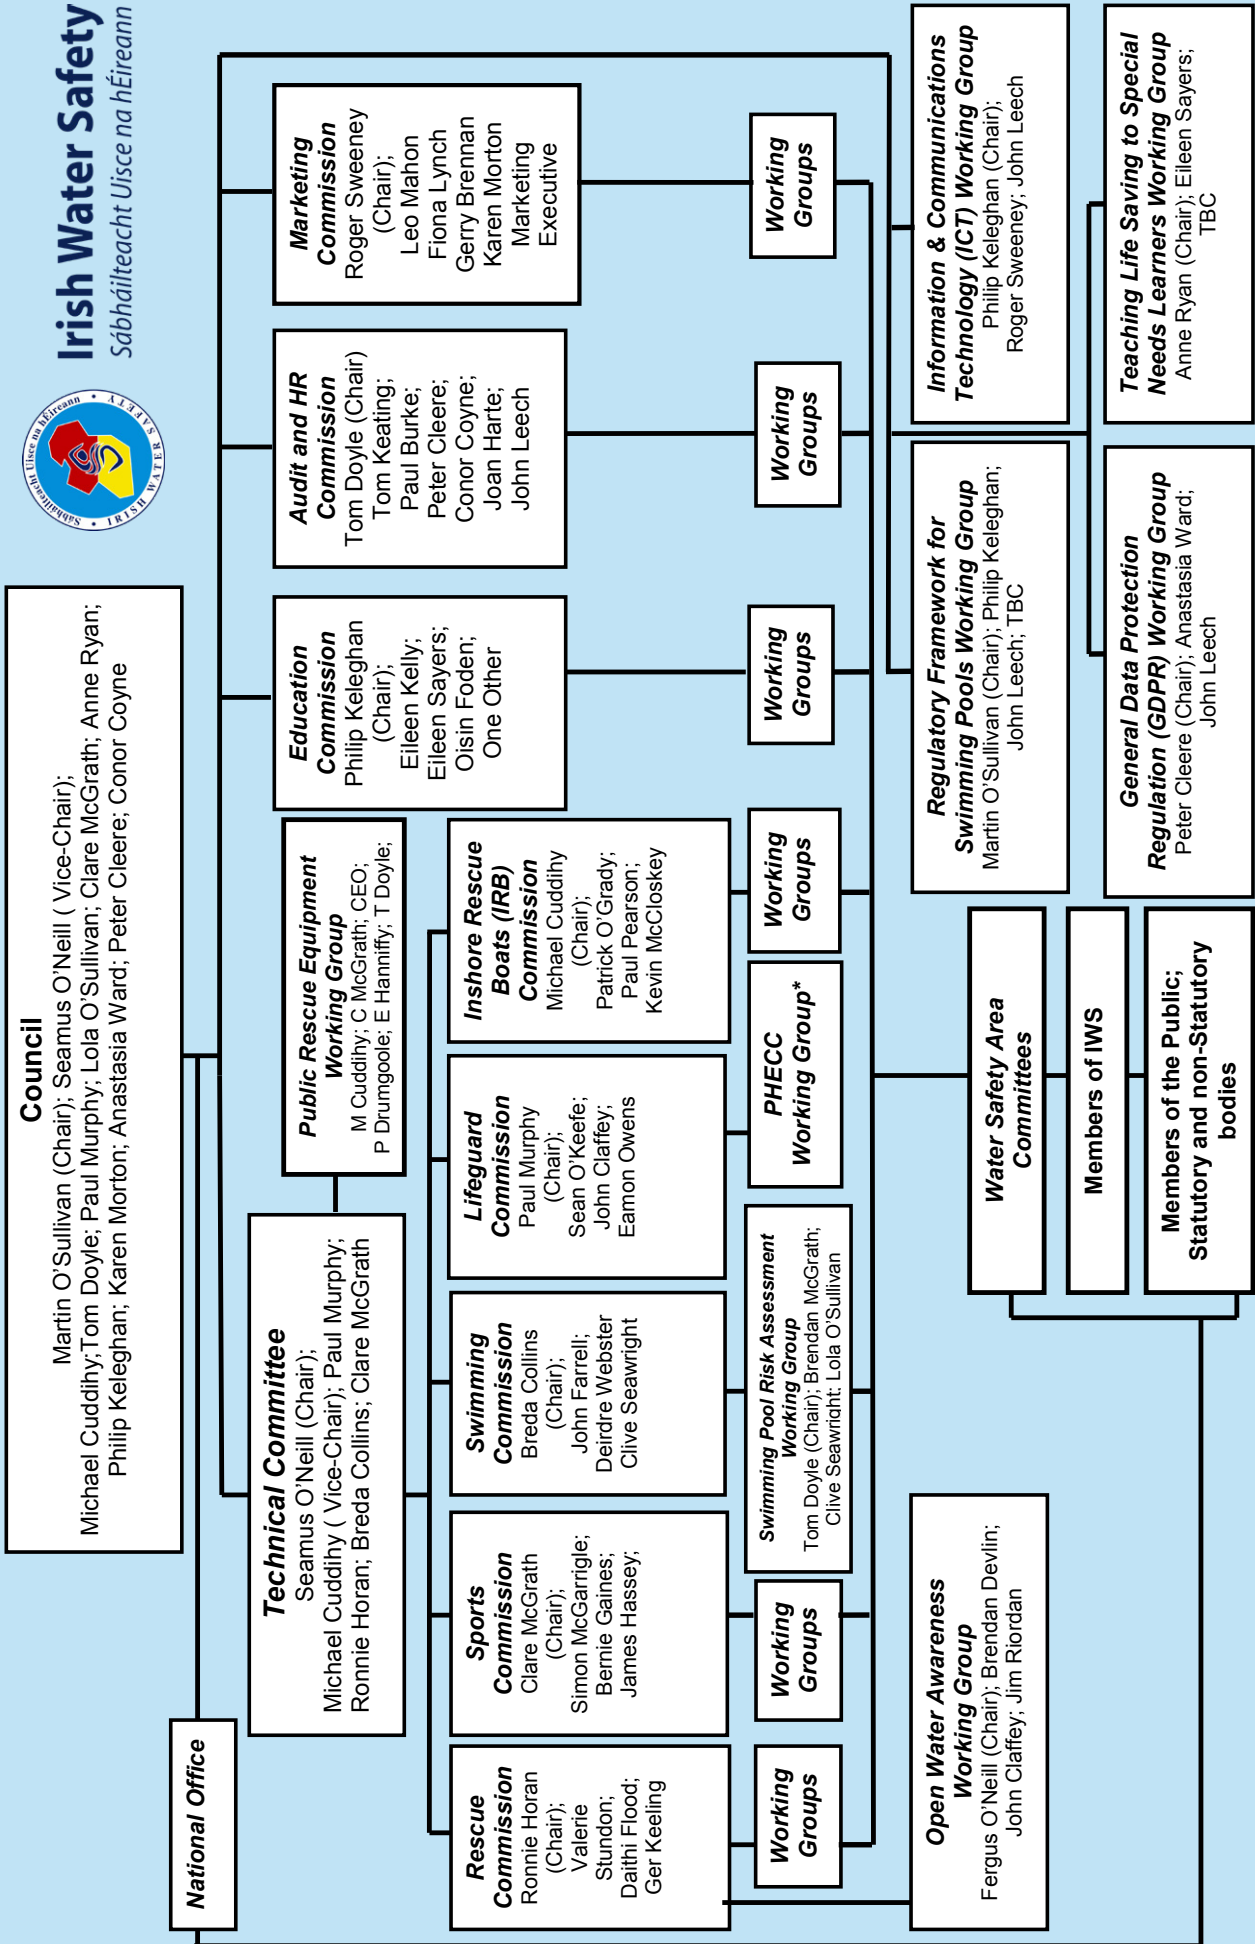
Irish Water Safety
Sábháilteacht Uisce na hÉireann

Sábháilteacht Uisce na hÉireann • IRISH WATER SAFETY •

Council
Martin O'Sullivan (Chair); Seamus O'Neill ( Vice-Chair);
Michael Cuddihy;Tom Doyle; Paul Murphy; Lola O'Sullivan; Clare McGrath; Anne Ryan;
Philip Keleghan; Karen Morton; Anastasia Ward; Peter Cleere; Conor Coyne

Marketing Commission
Roger Sweeney (Chair);
Leo Mahon
Fiona Lynch
Gerry Brennan
Karen Morton
Marketing Executive

Working Groups

Audit and HR Commission
Tom Doyle (Chair)
Tom Keating;
Paul Burke;
Peter Cleere;
Conor Coyne;
Joan Harte;
John Leech

Working Groups

Education Commission
Philip Keleghan (Chair);
Eileen Kelly;
Eileen Sayers;
Oisin Foden;
One Other

Working Groups

Information & Communications Technology (ICT) Working Group
Philip Keleghan (Chair);
Roger Sweeney; John Leech

Teaching Life Saving to Special Needs Learners Working Group
Anne Ryan (Chair); Eileen Sayers;
TBC

Regulatory Framework for Swimming Pools Working Group
Martin O'Sullivan (Chair); Philip Keleghan;
John Leech; TBC

General Data Protection Regulation (GDPR) Working Group
Peter Cleere (Chair); Anastasia Ward;
John Leech

Public Rescue Equipment Working Group
M Cuddihy; C McGrath; CEO;
P Drumgoole; E Hanniffy; T Doyle;

Inshore Rescue Boats (IRB) Commission
Michael Cuddihy (Chair);
Patrick O'Grady;
Paul Pearson;
Kevin McCloskey

Working Groups

Technical Committee
Seamus O'Neill (Chair);
Michael Cuddihy ( Vice-Chair); Paul Murphy;
Ronnie Horan; Breda Collins; Clare McGrath

Lifeguard Commission
Paul Murphy (Chair);
Sean O'Keefe;
John Claffey;
Eamon Owens

PHECC Working Group*

Water Safety Area Committees

Members of IWS

Members of the Public; Statutory and non-Statutory bodies

Swimming Commission
Breda Collins (Chair);
John Farrell;
Deirdre Webster
Clive Seawright

Swimming Pool Risk Assessment Working Group
Tom Doyle (Chair); Brendan McGrath;
Clive Seawright; Lola O'Sullivan

Sports Commission
Clare McGrath (Chair);
Simon McGarrigle;
Bernie Gaines;
James Hassey;

Working Groups

National Office

Rescue Commission
Ronnie Horan (Chair);
Valerie Stundon;
Daithi Flood;
Ger Keeling

Working Groups

Open Water Awareness Working Group
Fergus O'Neill (Chair); Brendan Devlin;
John Claffey; Jim Riordan